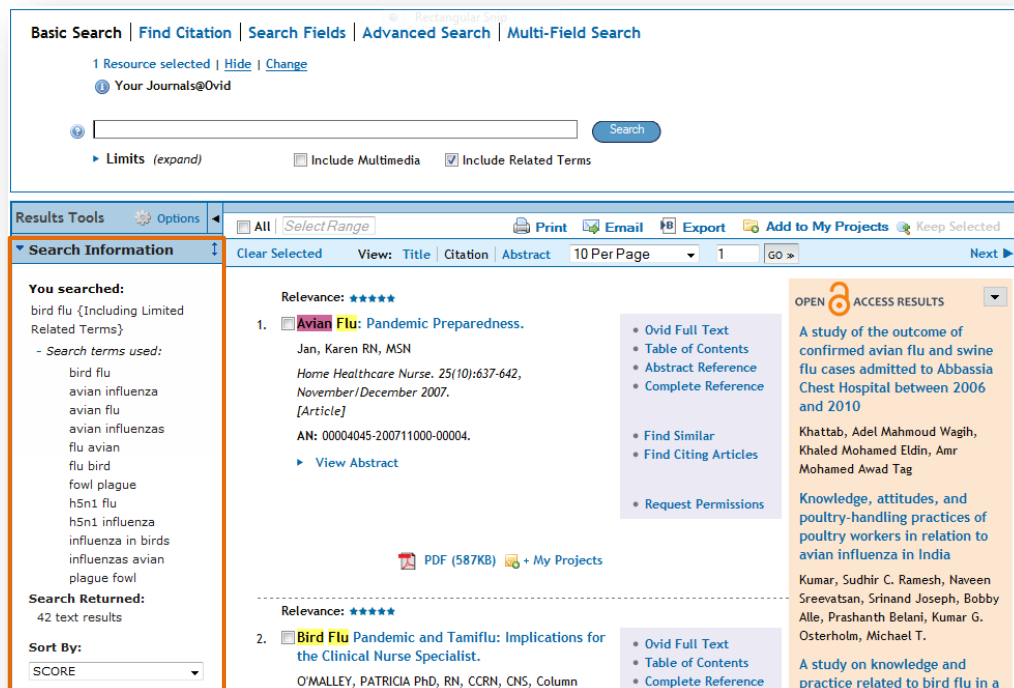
Rectangular Snip

Basic Search | Find Citation | Search Fields | Advanced Search | Multi-Field Search

1 Resource selected | Hide | Change

Your Journals@Ovid

Search

Limits (expand)

Include Multimedia

Include Related Terms

Results Tools

Options

Search Information

You searched:

bird flu {Including Limited Related Terms}

- Search terms used:

bird flu
avian influenza
avian flu
avian influenzas
flu avian
flu bird
fowl plague
h5n1 flu
h5n1 influenza
influenza in birds
influenzas avian
plague fowl

Search Returned:

42 text results

Sort By:

SCORE

All Select Range

Print Email Export Add to My Projects Keep Selected

Clear Selected

View: Title | Citation | Abstract

10 Per Page

1

GO »

Next ▶

Relevance: ★★★★★

1. Avian Flu: Pandemic Preparedness.

Jan, Karen RN, MSN

Home Healthcare Nurse. 25(10):637-642, November/December 2007.

[Article]

AN: 00004045-200711000-00004.

View Abstract

Ovid Full Text
Table of Contents
Abstract Reference
Complete Reference

Find Similar
Find Citing Articles

Request Permissions

PDF (587KB) + My Projects

Relevance: ★★★★★

2. Bird Flu Pandemic and Tamiflu: Implications for the Clinical Nurse Specialist.

O'MALLEY, PATRICIA PhD, RN, CCRN, CNS, Column

Ovid Full Text
Table of Contents
Complete Reference

OPEN ACCESS RESULTS

A study of the outcome of confirmed avian flu and swine flu cases admitted to Abbassia Chest Hospital between 2006 and 2010

Khattab, Adel Mahmoud Wagih, Khaled Mohamed Eldin, Amr Mohamed Awad Tag

Knowledge, attitudes, and poultry-handling practices of poultry workers in relation to avian influenza in India

Kumar, Sudhir C. Ramesh, Naveen Sreevatsan, Srinand Joseph, Bobby Alle, Prashanth Belani, Kumar G. Osterholm, Michael T.

A study on knowledge and practice related to bird flu in a